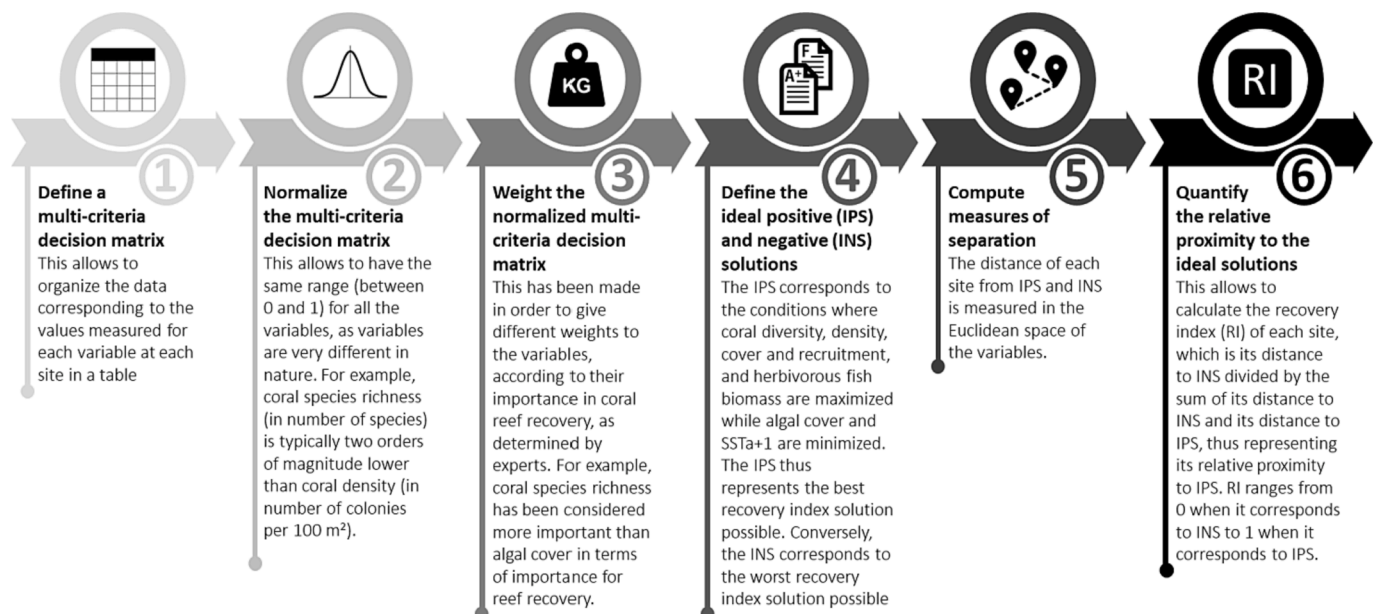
KG

F

A+

RI

1

Define a multi-criteria decision matrix
This allows to organize the data corresponding to the values measured for each variable at each site in a table

2

Normalize the multi-criteria decision matrix
This allows to have the same range (between 0 and 1) for all the variables, as variables are very different in nature. For example, coral species richness (in number of species) is typically two orders of magnitude lower than coral density (in number of colonies per 100 m²).

3

Weight the normalized multi-criteria decision matrix
This has been made in order to give different weights to the variables, according to their importance in coral reef recovery, as determined by experts. For example, coral species richness has been considered more important than algal cover in terms of importance for reef recovery.

4

Define the ideal positive (IPS) and negative (INS) solutions
The IPS corresponds to the conditions where coral diversity, density, cover and recruitment, and herbivorous fish biomass are maximized while algal cover and SSTa+1 are minimized. The IPS thus represents the best recovery index solution possible. Conversely, the INS corresponds to the worst recovery index solution possible

5

Compute measures of separation
The distance of each site from IPS and INS is measured in the Euclidean space of the variables.

6

Quantify the relative proximity to the ideal solutions
This allows to calculate the recovery index (RI) of each site, which is its distance to INS divided by the sum of its distance to INS and its distance to IPS, thus representing its relative proximity to IPS. RI ranges from 0 when it corresponds to INS to 1 when it corresponds to IPS.